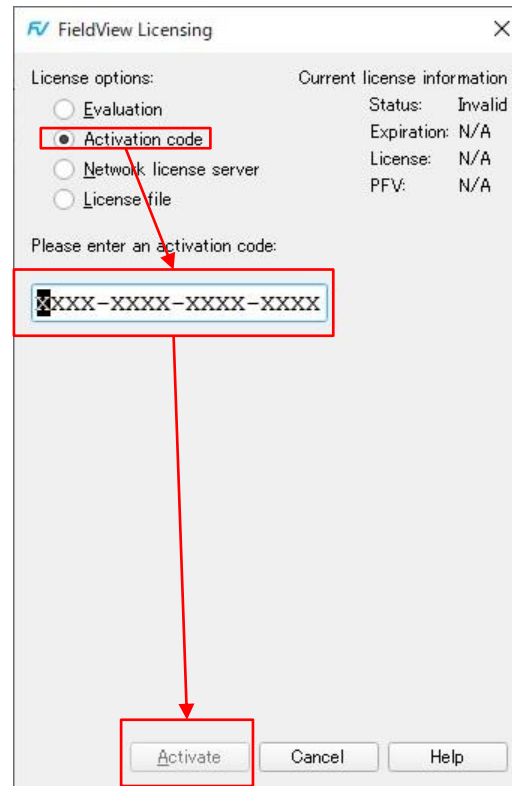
FV FieldView Licensing

License options:

Evaluation

Activation code

Network license server

License file

Current license information

Status: Invalid

Expiration: N/A

License: N/A

PFV: N/A

Please enter an activation code:

XXXX-XXXX-XXXX-XXXX

Activate

Cancel

Help